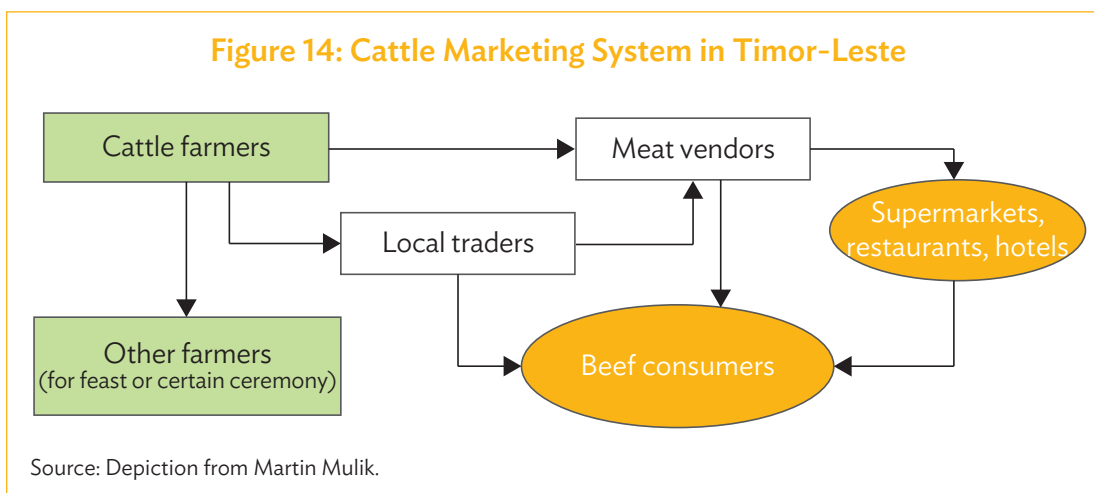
Figure 14: Cattle Marketing System in Timor-Leste

Cattle farmers

Meat vendors

Supermarkets, restaurants, hotels

Local traders

Other farmers (for feast or certain ceremony)

Beef consumers

Source: Depiction from Martin Mulik.